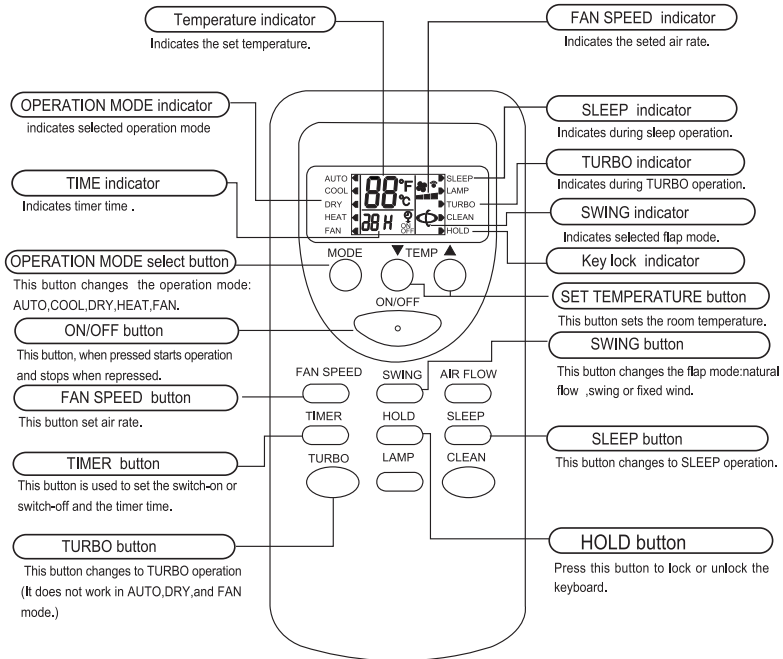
Temperature indicator
Indicates the set temperature.

OPERATION MODE indicator
indicates selected operation mode

TIME indicator
Indicates timer time .

OPERATION MODE select button
This button changes the operation mode: AUTO,COOL,DRY,HEAT,FAN.

ON/OFF button
This button, when pressed starts operation and stops when repressed.

FAN SPEED button
This button set air rate.

TIMER button
This button is used to set the switch-on or switch-off and the timer time.

TURBO button
This button changes to TURBO operation (It does not work in AUTO,DRY,and FAN mode.)

FAN SPEED indicator
Indicates the seted air rate.

SLEEP indicator
Indicates during sleep operation.

TURBO indicator
Indicates during TURBO operation.

SWING indicator
Indicates selected flap mode.

Key lock indicator

SET TEMPERATURE button
This button sets the room temperature.

SWING button
This button changes the flap mode:natural flow ,swing or fixed wind.

SLEEP button
This button changes to SLEEP operation.

HOLD button
Press this button to lock or unlock the keyboard.

AUTO
COOL
DRY
HEAT
FAN
88 °F °C
88 H
ON OFF
SLEEP
LAMP
TURBO
CLEAN
HOLD
MODE
▼TEMP▲
ON/OFF
FAN SPEED
SWING
AIR FLOW
TIMER
HOLD
SLEEP
TURBO
LAMP
CLEAN